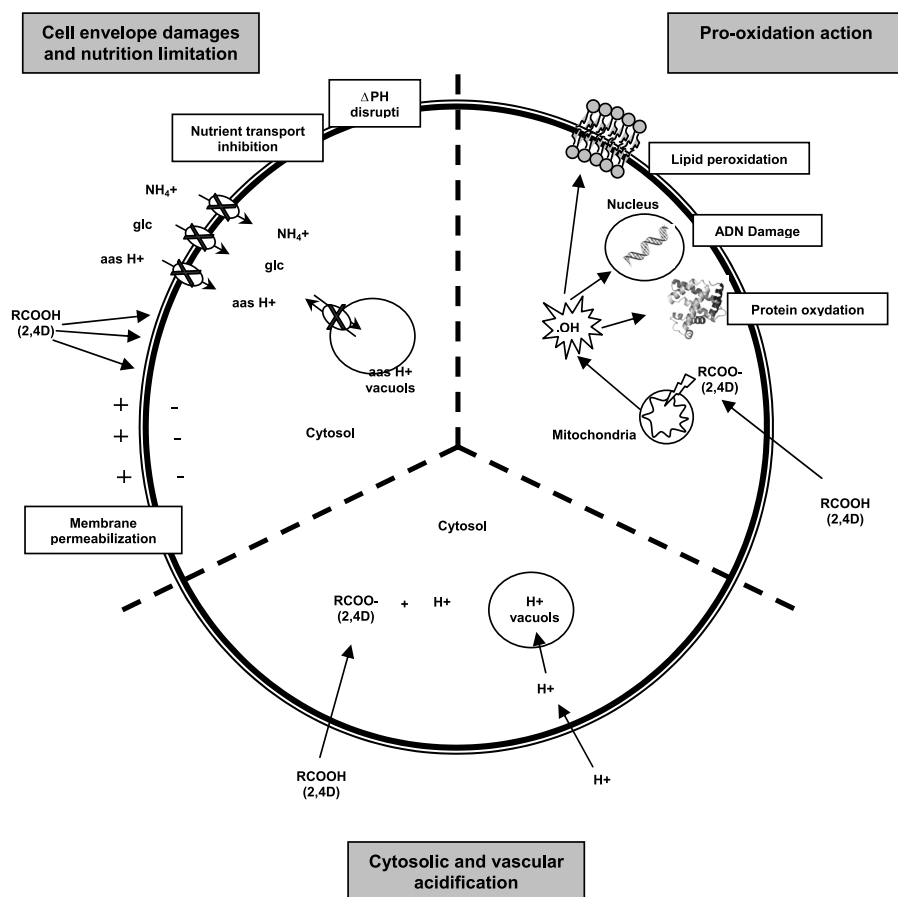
Cell envelope damages and nutrition limitation

Pro-oxidation action

ΔPH disrupti

Nutrient transport inhibition

$NH_4$+

glc

aas H+

$NH_4$+

glc

aas H+

RCOOH (2,4D)

aas H+ vacuols

+ -
+ -
+ -

Cytosol

Membrane permeabilization

Lipid peroxidation

Nucleus

ADN Damage

.OH

Protein oxydation

RCOO- (2,4D)

Mitochondria

RCOOH (2,4D)

Cytosol

RCOO- (2,4D) + H+

H+ vacuols

H+

RCOOH (2,4D)

H+

Cytosolic and vascular acidification